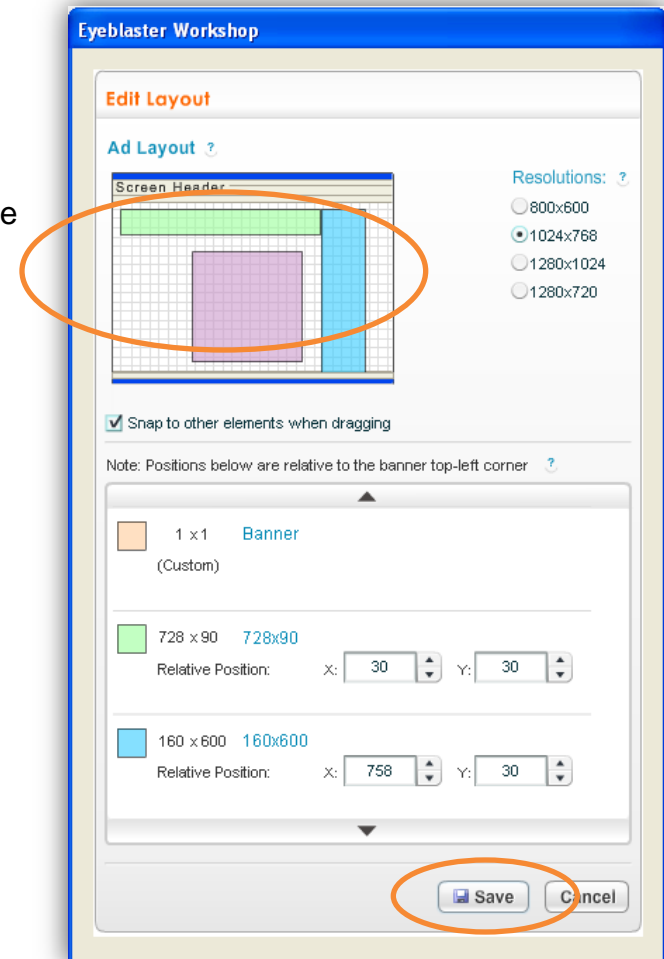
e

Eyeblaster Workshop

Edit Layout

Ad Layout ?

Screen Header

Resolutions: ?

800x600

1024x768

1280x1024

1280x720

Snap to other elements when dragging

Note: Positions below are relative to the banner top-left corner ?

1 x1 Banner

(Custom)

728 x 90 728x90

Relative Position: X: 30 Y: 30

160 x 600 160x600

Relative Position: X: 758 Y: 30

Save

Cancel